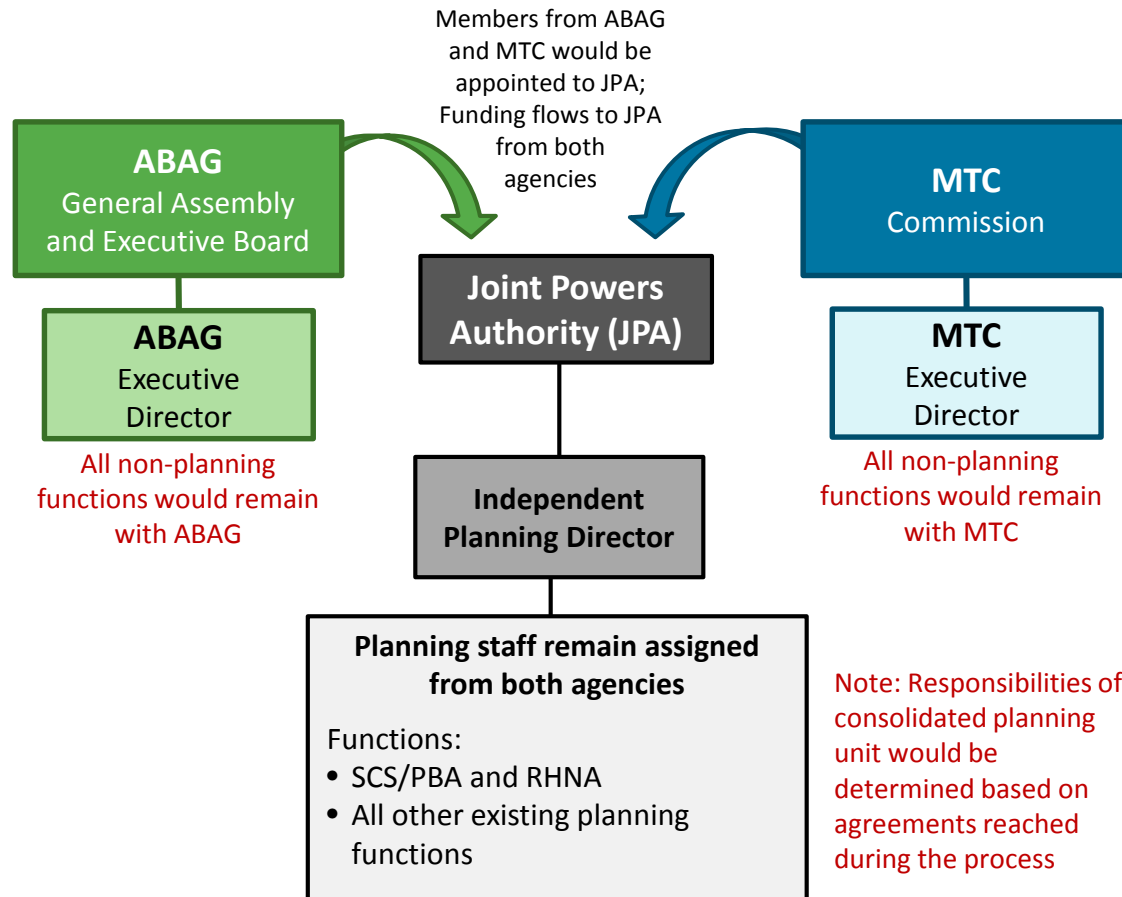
Members from ABAG and MTC would be appointed to JPA; Funding flows to JPA from both agencies

ABAG
General Assembly and Executive Board

ABAG
Executive Director

All non-planning functions would remain with ABAG

Joint Powers Authority (JPA)

Independent Planning Director

Planning staff remain assigned from both agencies

Functions:
• SCS/PBA and RHNA
• All other existing planning functions

MTC
Commission

MTC
Executive Director

All non-planning functions would remain with MTC

Note: Responsibilities of consolidated planning unit would be determined based on agreements reached during the process